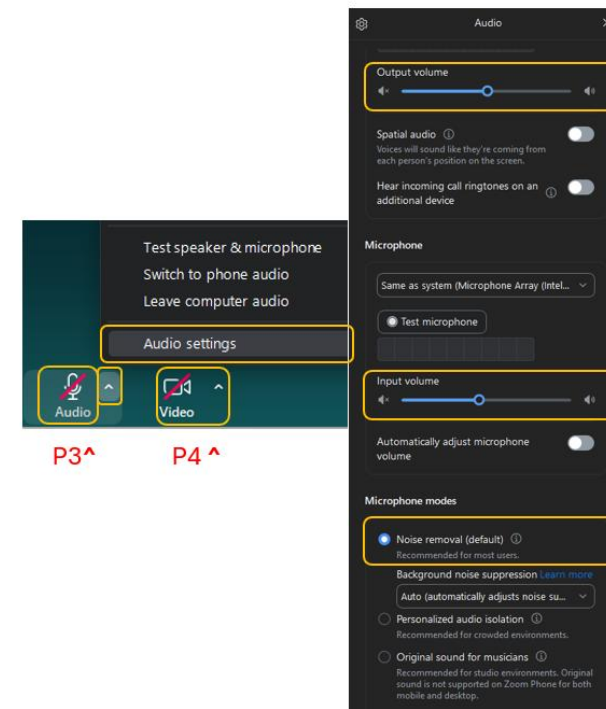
Test speaker & microphone
Switch to phone audio
Leave computer audio
Audio settings
Audio
Video
P3^
P4 ^

Audio
Output volume
Spatial audio ⓘ
Voices will sound like they're coming from each person's position on the screen.
Hear incoming call ringtones on an additional device ⓘ
Microphone
Same as system (Microphone Array (Intel...
Test microphone
Input volume
Automatically adjust microphone volume
Microphone modes
Noise removal (default) ⓘ
Recommended for most users.
Background noise suppression Learn more
Auto (automatically adjusts noise su...
Personalized audio isolation ⓘ
Recommended for crowded environments.
Original sound for musicians ⓘ
Recommended for studio environments. Original sound is not supported on Zoom Phone for both mobile and desktop.